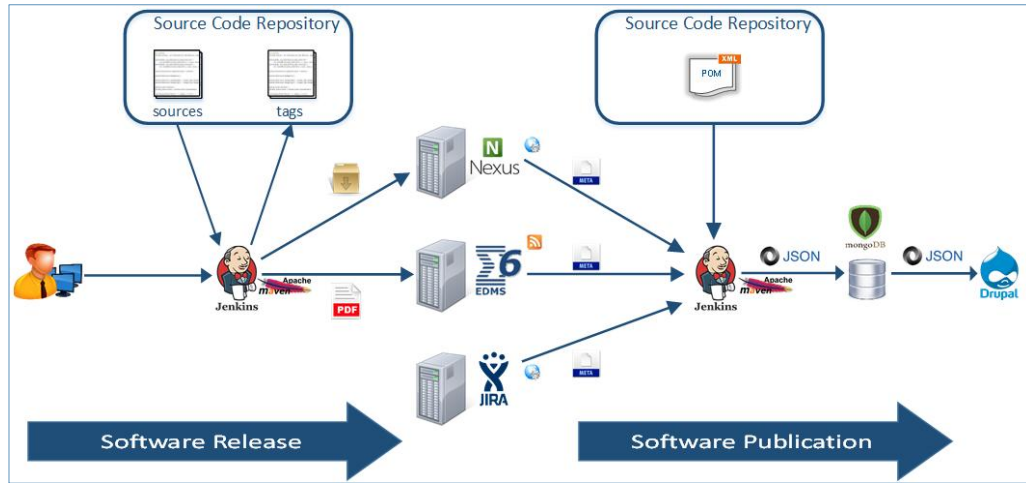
Source Code Repository

sources

tags

Source Code Repository

XML

POM

N

Nexus

META

Jenkins

Apache maven

PDF

6

EDMS

META

JIRA

META

Jenkins

Apache maven

JSON

mongoDB

JSON

Drupal

Software Release

Software Publication